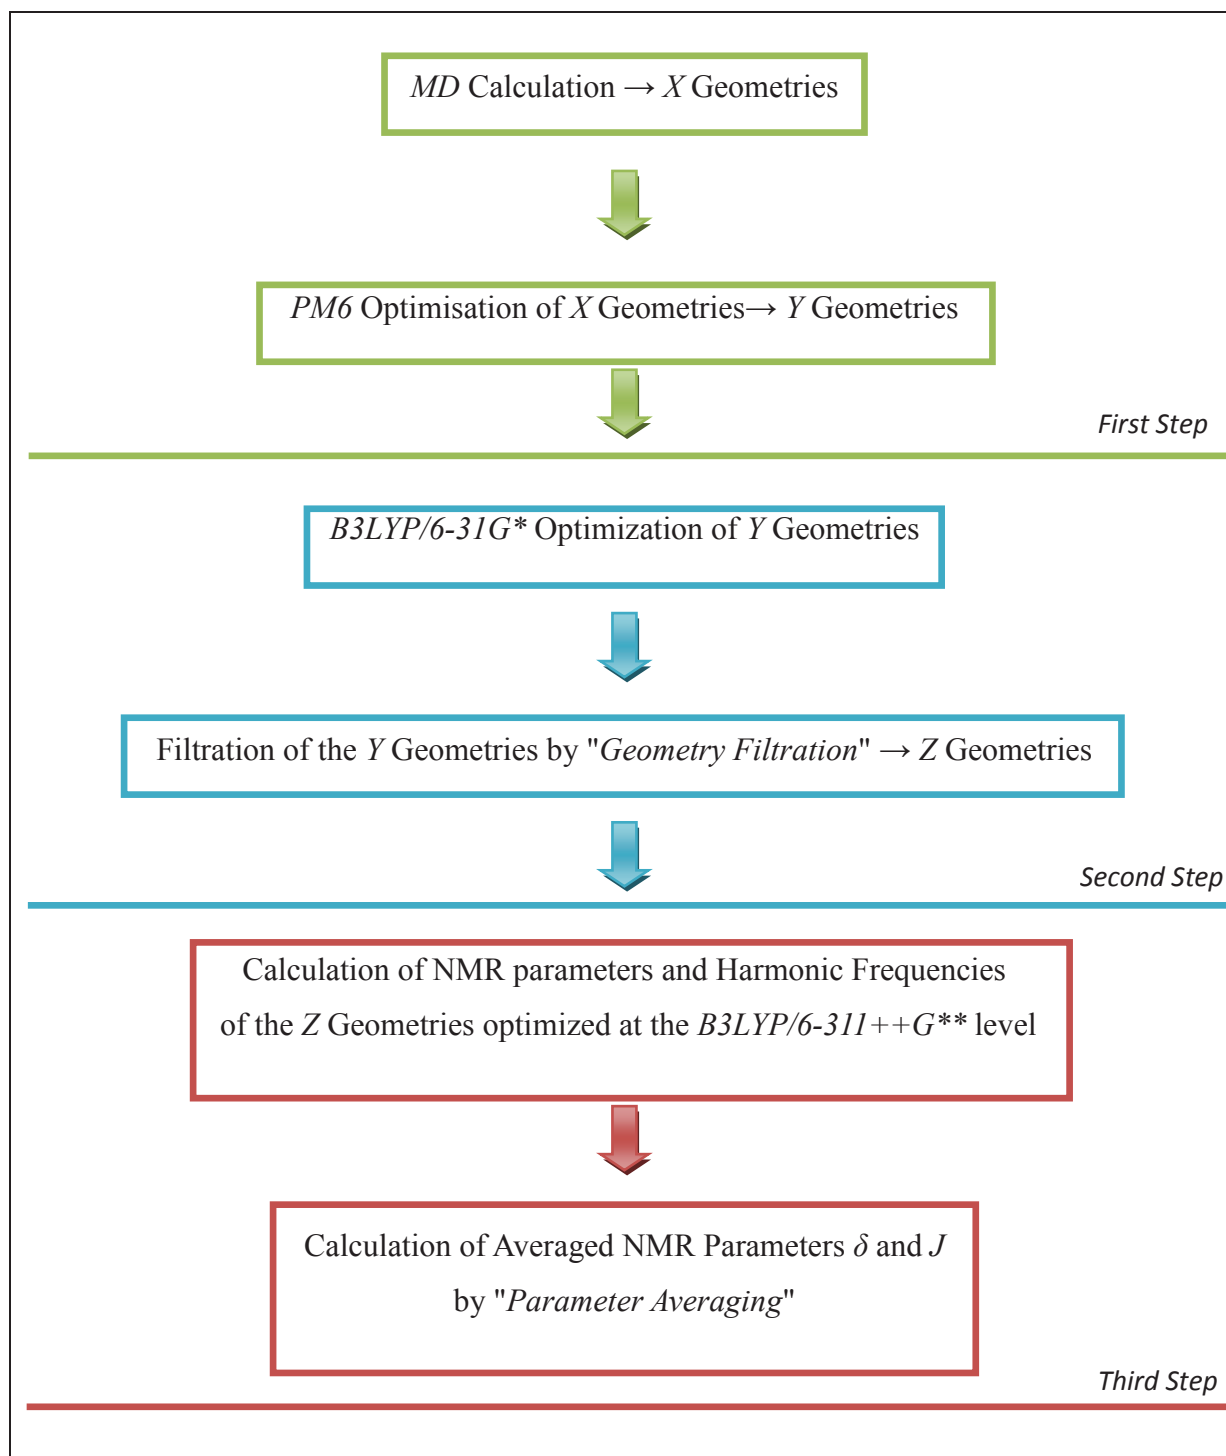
MD Calculation → X Geometries

PM6 Optimisation of X Geometries→ Y Geometries

First Step

B3LYP/6-31G* Optimization of Y Geometries

Filtration of the Y Geometries by "Geometry Filtration" → Z Geometries

Second Step

Calculation of NMR parameters and Harmonic Frequencies of the Z Geometries optimized at the B3LYP/6-311++G** level

Calculation of Averaged NMR Parameters $\delta$ and J by "Parameter Averaging"

Third Step